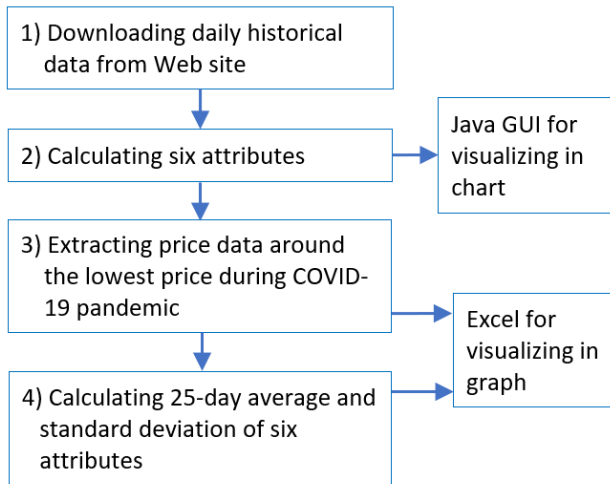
1) Downloading daily historical data from Web site

2) Calculating six attributes

Java GUI for visualizing in chart

3) Extracting price data around the lowest price during COVID-19 pandemic

Excel for visualizing in graph

4) Calculating 25-day average and standard deviation of six attributes